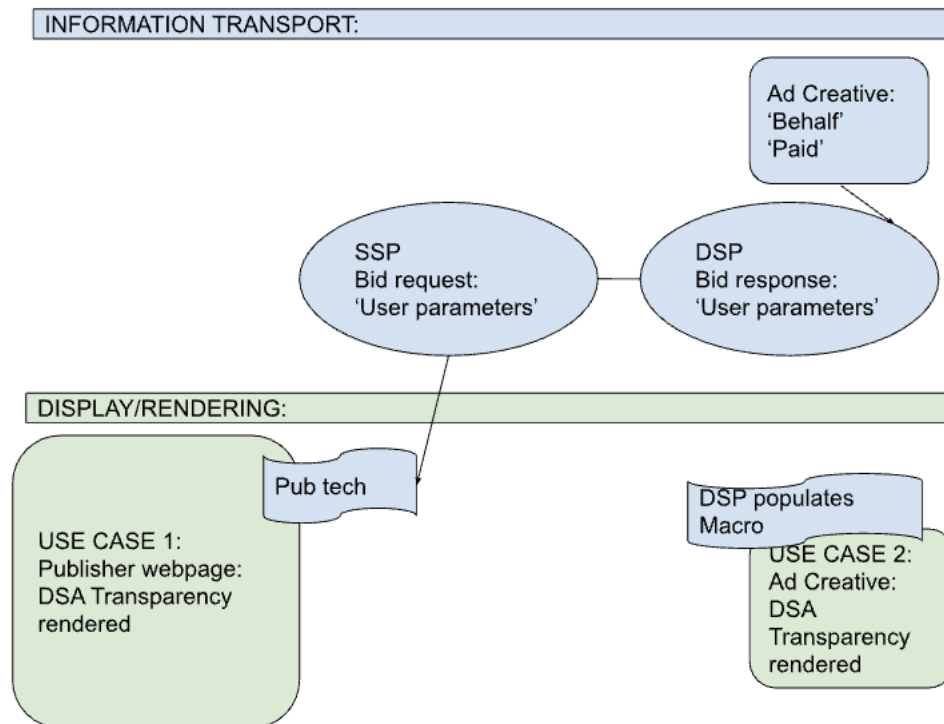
INFORMATION TRANSPORT:

Ad Creative:
'Behalf'
'Paid'

SSP
Bid request:
'User parameters'

DSP
Bid response:
'User parameters'

DISPLAY/RENDERING:

Pub tech

USE CASE 1:
Publisher webpage:
DSA Transparency rendered

DSP populates Macro

USE CASE 2:
Ad Creative:
DSA Transparency rendered